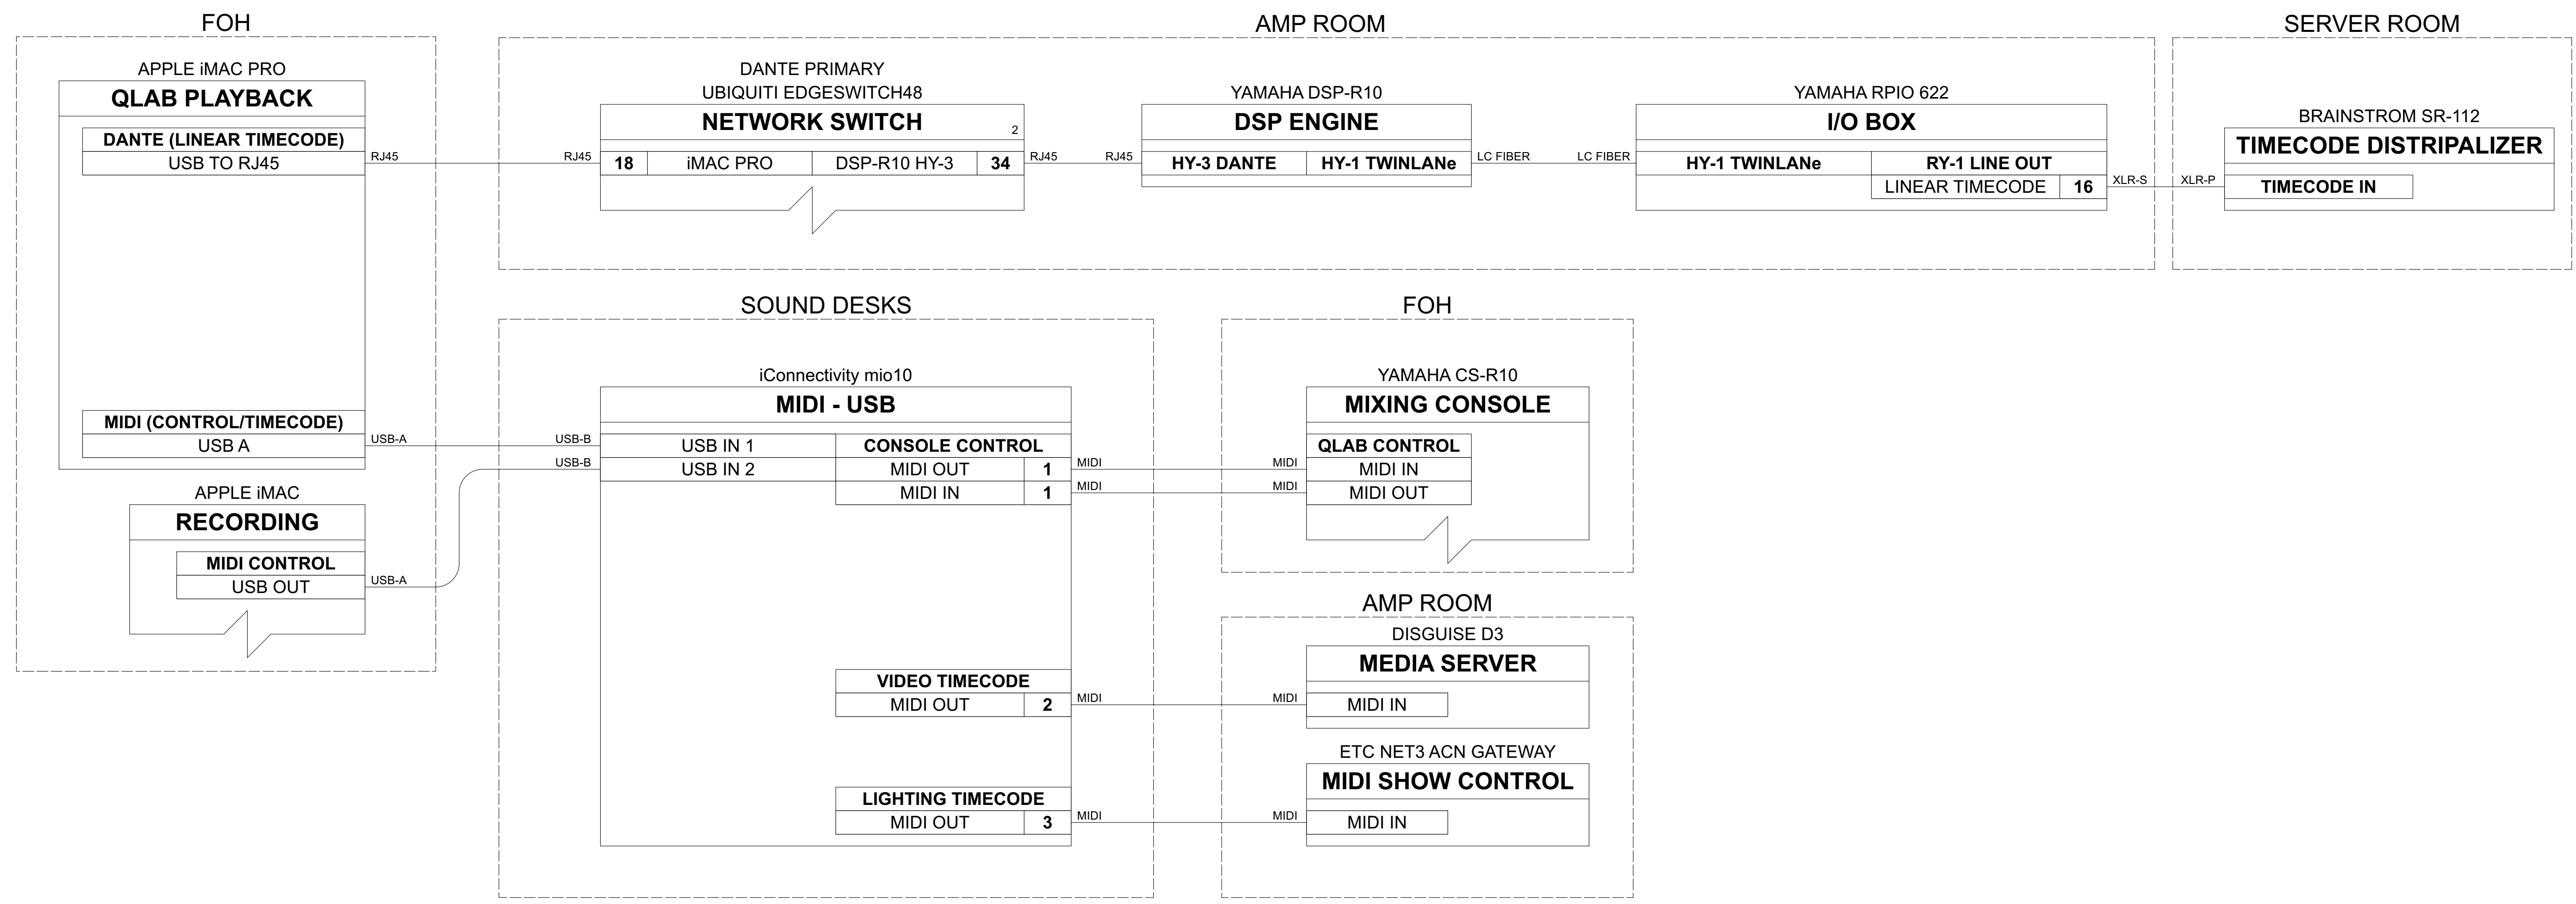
FOH

APPLE iMAC PRO
QLAB PLAYBACK
DANTE (LINEAR TIMECODE)
USB TO RJ45
RJ45

MIDI (CONTROL/TIMECODE)
USB A
USB-A

APPLE iMAC
RECORDING
MIDI CONTROL
USB OUT
USB-A

AMP ROOM

DANTE PRIMARY
UBIQUITI EDGESWITCH48
NETWORK SWITCH
2
RJ45
18
iMAC PRO
DSP-R10 HY-3
34
RJ45

RJ45
YAMAHA DSP-R10
DSP ENGINE
HY-3 DANTE
HY-1 TWINLANe
LC FIBER

LC FIBER
YAMAHA RPIO 622
I/O BOX
HY-1 TWINLANe
RY-1 LINE OUT
LINEAR TIMECODE
16
XLR-S

SERVER ROOM

XLR-P
BRAINSTROM SR-112
TIMECODE DISTRIPALIZER
TIMECODE IN

SOUND DESKS

USB-B
USB-B
iConnectivity mio10
MIDI - USB
USB IN 1
CONSOLE CONTROL
USB IN 2
MIDI OUT
1
MIDI
MIDI IN
1
MIDI

VIDEO TIMECODE
MIDI OUT
2
MIDI

LIGHTING TIMECODE
MIDI OUT
3
MIDI

FOH

YAMAHA CS-R10
MIXING CONSOLE
MIDI
MIDI
QLAB CONTROL
MIDI IN
MIDI OUT

AMP ROOM

DISGUISE D3
MEDIA SERVER
MIDI
MIDI IN

ETC NET3 ACN GATEWAY
MIDI SHOW CONTROL
MIDI
MIDI IN